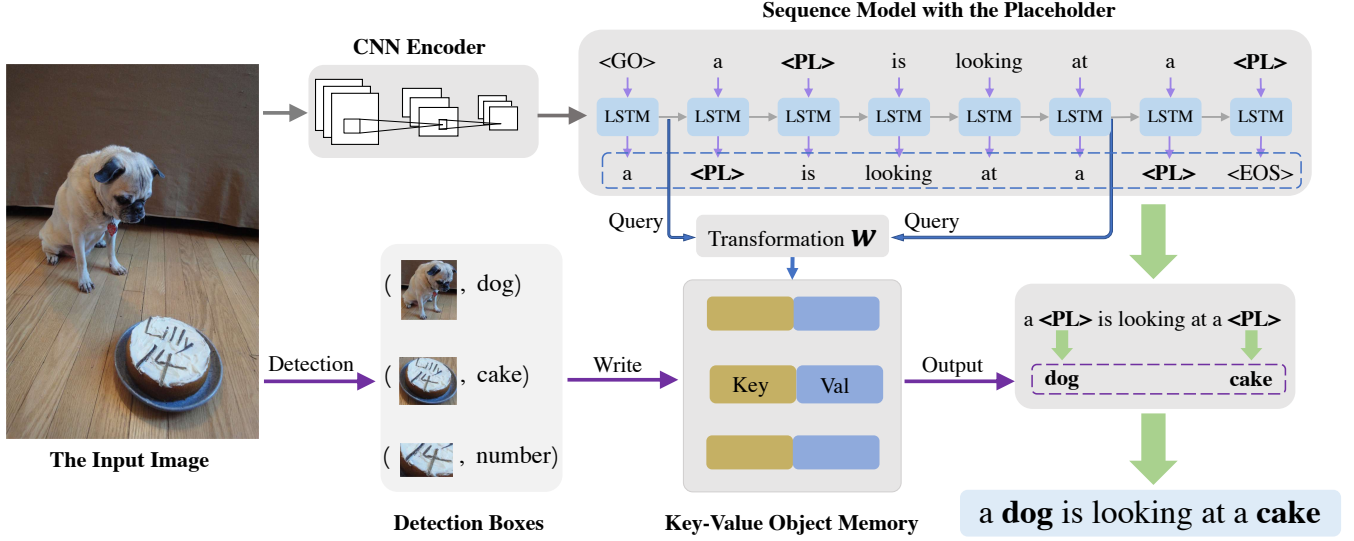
Sequence Model with the Placeholder

CNN Encoder

<GO> a **<PL>** is looking at a **<PL>**

LSTM LSTM LSTM LSTM LSTM LSTM LSTM LSTM

a **<PL>** is looking at a **<PL>** <EOS>

Query

Transformation $\boldsymbol{W}$

Query

( , dog)

( , cake)

( , number)

Detection

Write

Key

Val

Output

a **<PL>** is looking at a **<PL>**

**dog** **cake**

The Input Image

Detection Boxes

Key-Value Object Memory

a **dog** is looking at a **cake**